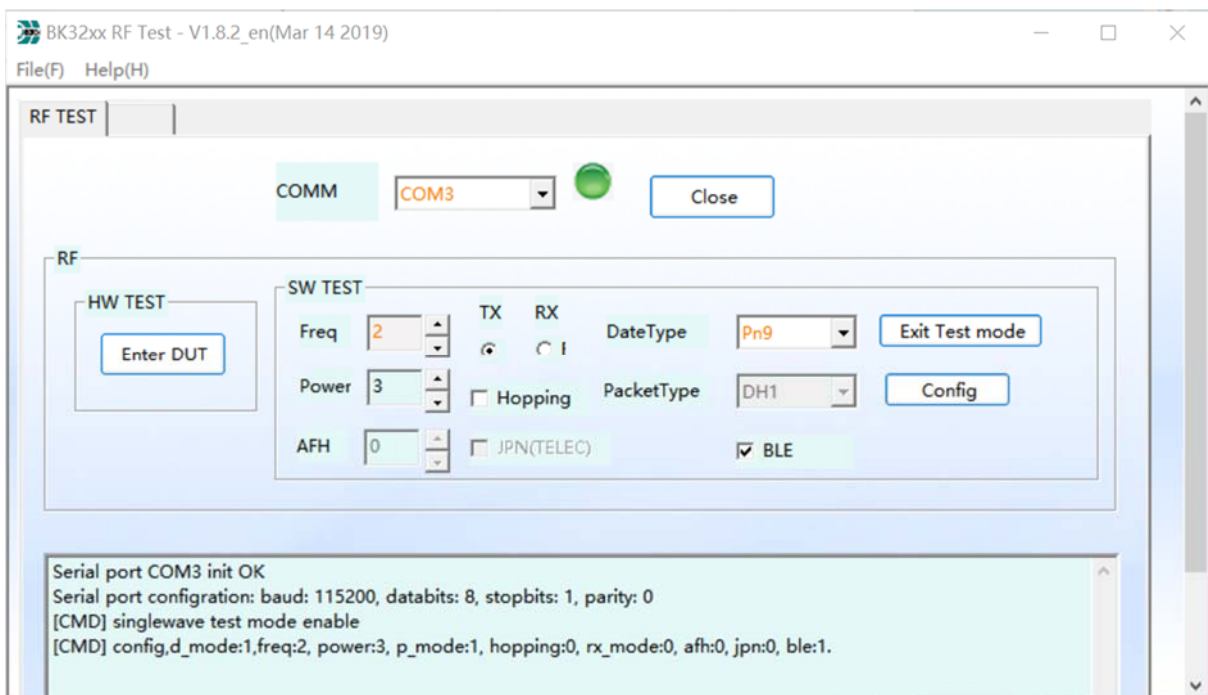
BK32xx RF Test - V1.8.2_en(Mar 14 2019)

File(F) Help(H)

RF TEST

COMM COM3 Close

RF

HW TEST

Enter DUT

SW TEST

Freq 2

TX RX

DateType Pn9

Exit Test mode

Power 3

Hopping

PacketType DH1

Config

AFH 0

JPN(TELEC)

BLE

Serial port COM3 init OK
Serial port configration: baud: 115200, databits: 8, stopbits: 1, parity: 0
[CMD] singlewave test mode enable
[CMD] config,d_mode:1,freq:2, power:3, p_mode:1, hopping:0, rx_mode:0, afh:0, jpn:0, ble:1.